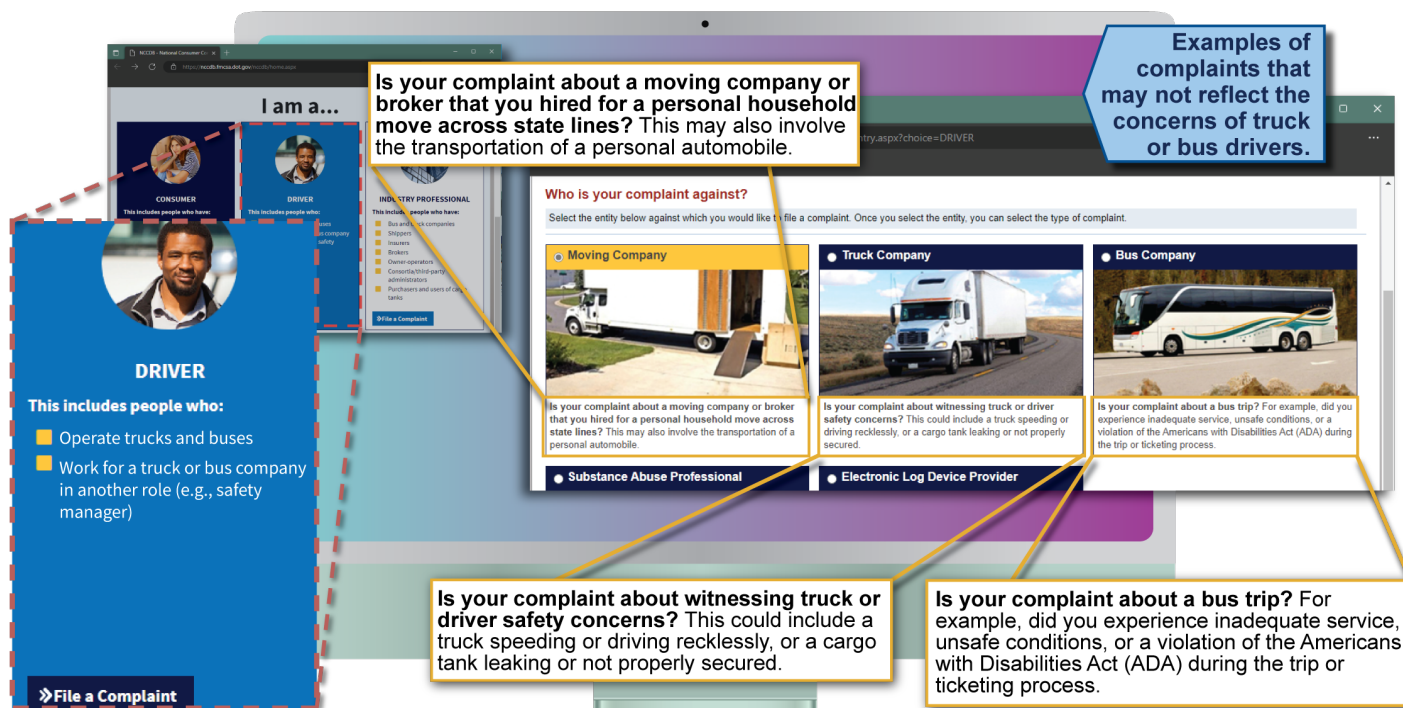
NCCDB - National Consumer Co

https://nccdb.fmcsa.dot.gov/nccdb/home.aspx

I am a...

CONSUMER

This includes people who have:

DRIVER

This includes people who:

INDUSTRY PROFESSIONAL

This includes people who have:

Bus and truck companies

Shippers

Insurers

Brokers

Owner-operators

Consortia/third-party administrators

Purchasers and users of cargo tanks

File a Complaint

Is your complaint about a moving company or broker that you hired for a personal household move across state lines? This may also involve the transportation of a personal automobile.

Examples of complaints that may not reflect the concerns of truck or bus drivers.

ntry.aspx?choice=DRIVER

Who is your complaint against?

Select the entity below against which you would like to file a complaint. Once you select the entity, you can select the type of complaint.

Moving Company

Truck Company

Bus Company

Is your complaint about a moving company or broker that you hired for a personal household move across state lines? This may also involve the transportation of a personal automobile.

Is your complaint about witnessing truck or driver safety concerns? This could include a truck speeding or driving recklessly, or a cargo tank leaking or not properly secured.

Is your complaint about a bus trip? For example, did you experience inadequate service, unsafe conditions, or a violation of the Americans with Disabilities Act (ADA) during the trip or ticketing process.

Substance Abuse Professional

Electronic Log Device Provider

DRIVER

This includes people who:

Operate trucks and buses

Work for a truck or bus company in another role (e.g., safety manager)

File a Complaint

Is your complaint about witnessing truck or driver safety concerns? This could include a truck speeding or driving recklessly, or a cargo tank leaking or not properly secured.

Is your complaint about a bus trip? For example, did you experience inadequate service, unsafe conditions, or a violation of the Americans with Disabilities Act (ADA) during the trip or ticketing process.